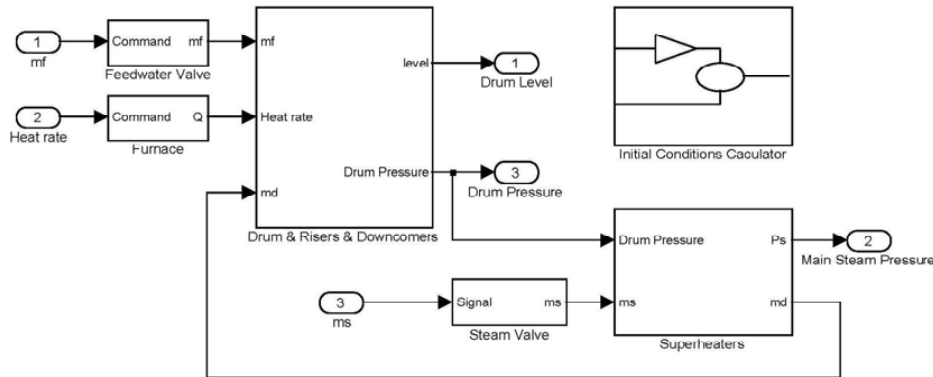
1
mf

Command mf
Feedwater Valve

2
Heat rate

Command Q
Furnace

mf
Heat rate
md
level
Drum Pressure
Drum & Risers & Downcomers

1
Drum Level

3
Drum Pressure

Initial Conditions Caculator

Drum Pressure
Ps
ms
md
Superheaters

2
Main Steam Pressure

3
ms

Signal ms
Steam Valve